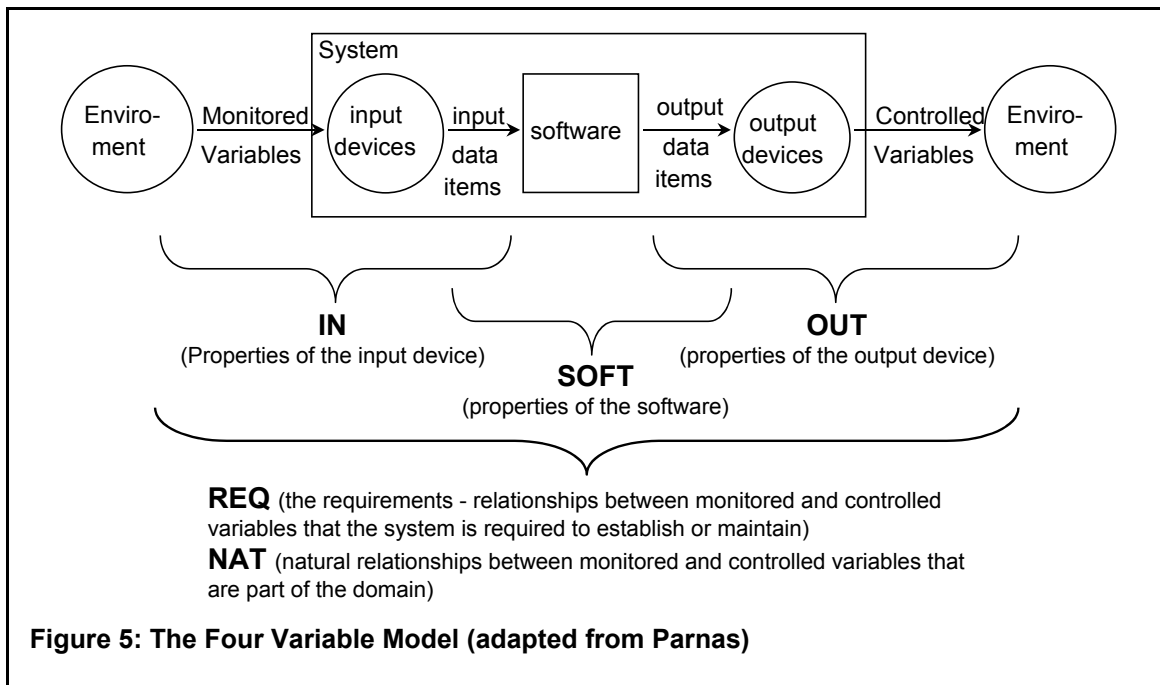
System

Enviroment

Monitored Variables

input devices

input data items

software

output data items

output devices

Controlled Variables

Enviroment

**IN**
(Properties of the input device)

**SOFT**
(properties of the software)

**OUT**
(properties of the output device)

**REQ** (the requirements - relationships between monitored and controlled variables that the system is required to establish or maintain)
**NAT** (natural relationships between monitored and controlled variables that are part of the domain)

**Figure 5: The Four Variable Model (adapted from Parnas)**